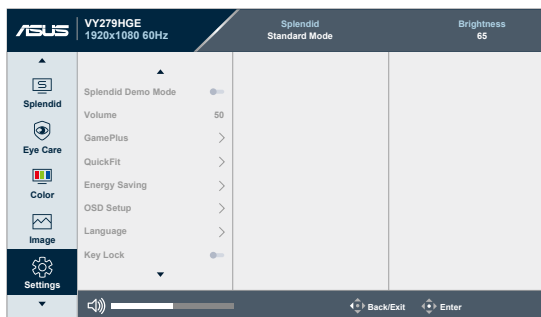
ASUS VY279HGE 1920x1080 60Hz

Splendid
Standard Mode

Brightness
65

Splendid
Eye Care
Color
Image
Settings

Splendid Demo Mode
Volume 50
GamePlus
QuickFit
Energy Saving
OSD Setup
Language
Key Lock

Back/Exit
Enter